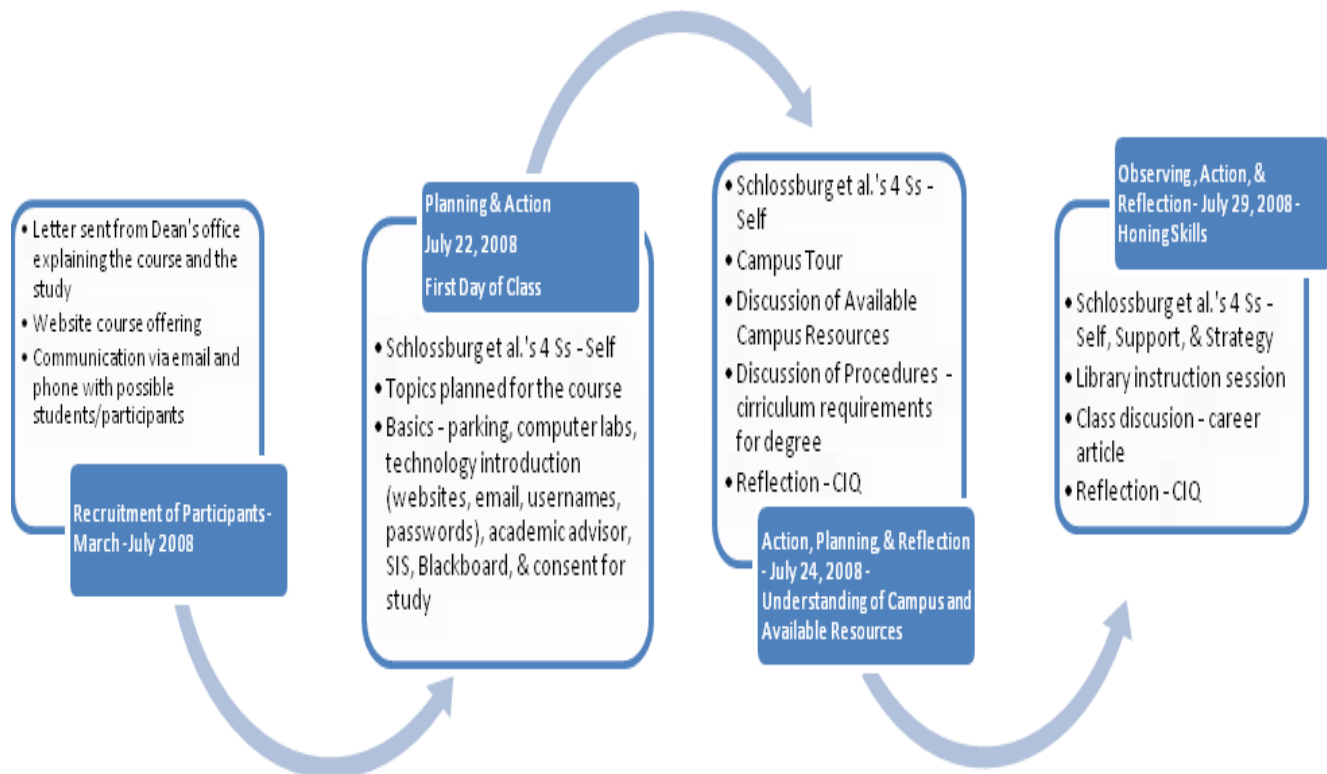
• Letter sent from Dean's office explaining the course and the study
• Website course offering
• Communication via email and phone with possible students/participants

Recruitment of Participants - March - July 2008

Planning & Action
July 22, 2008
First Day of Class

• Schlossburg et al.'s 4 Ss - Self
• Topics planned for the course
• Basics - parking, computer labs, technology introduction (websites, email, usernames, passwords), academic advisor, SIS, Blackboard, & consent for study

• Schlossburg et al.'s 4 Ss - Self
• Campus Tour
• Discussion of Available Campus Resources
• Discussion of Procedures - cirriculum requirements for degree
• Reflection - CIQ

Action, Planning, & Reflection - July 24, 2008 - Understanding of Campus and Available Resources

Observing, Action, & Reflection - July 29, 2008 - Honing Skills

• Schlossburg et al.'s 4 Ss - Self, Support, & Strategy
• Library instruction session
• Class discusion - career article
• Reflection - CIQ